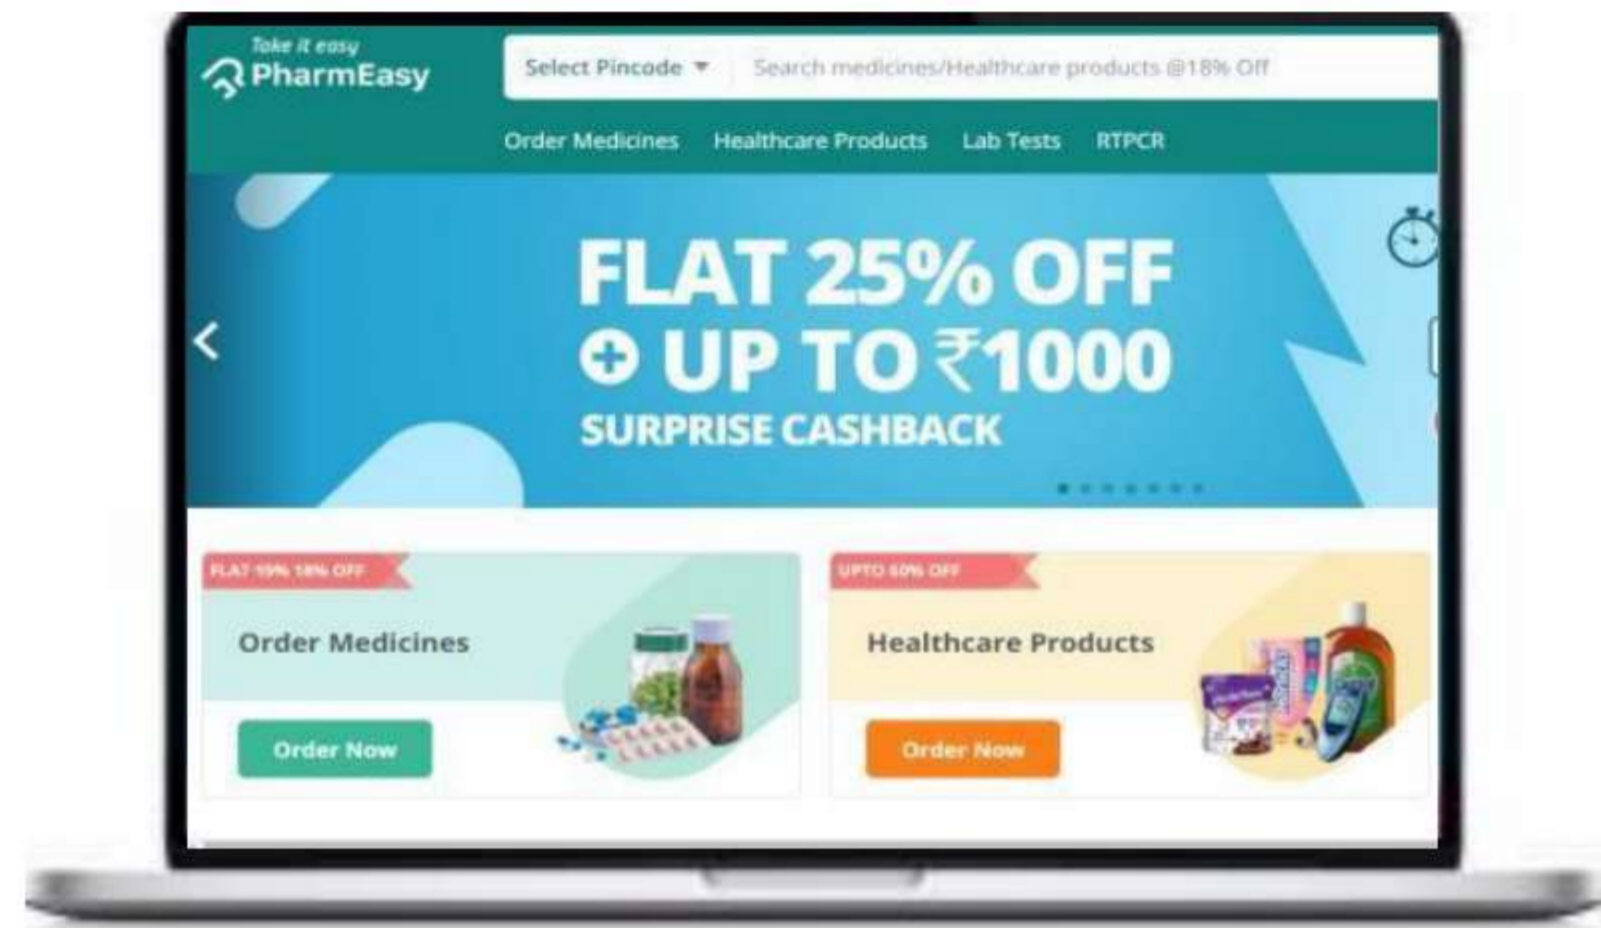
Take it easy
PharmEasy

Select Pincode ▾ Search medicines/Healthcare products @18% Off

Order Medicines Healthcare Products Lab Tests RTPCR

FLAT 25% OFF
+ UP TO ₹1000
SURPRISE CASHBACK

FLAT 15% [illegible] OFF
Order Medicines
Order Now

UPTO 60% OFF
Healthcare Products
Order Now